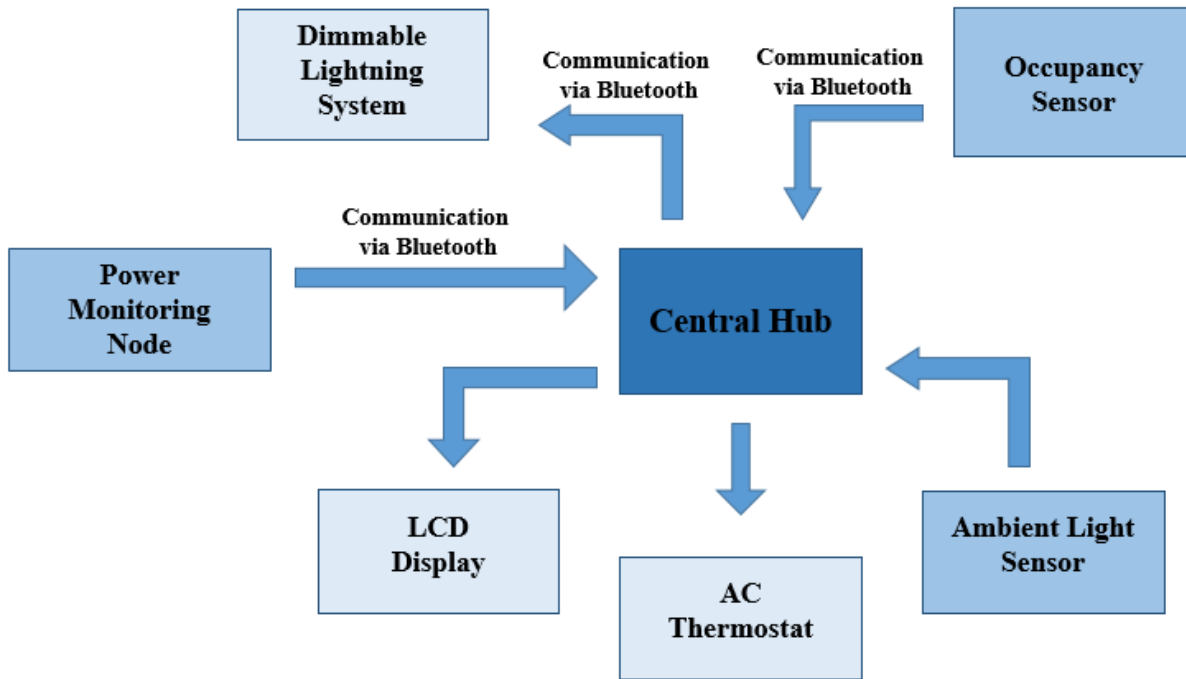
Dimmable Lightning System

Communication via Bluetooth

Communication via Bluetooth

Occupancy Sensor

Communication via Bluetooth

Power Monitoring Node

Central Hub

LCD Display

AC Thermostat

Ambient Light Sensor